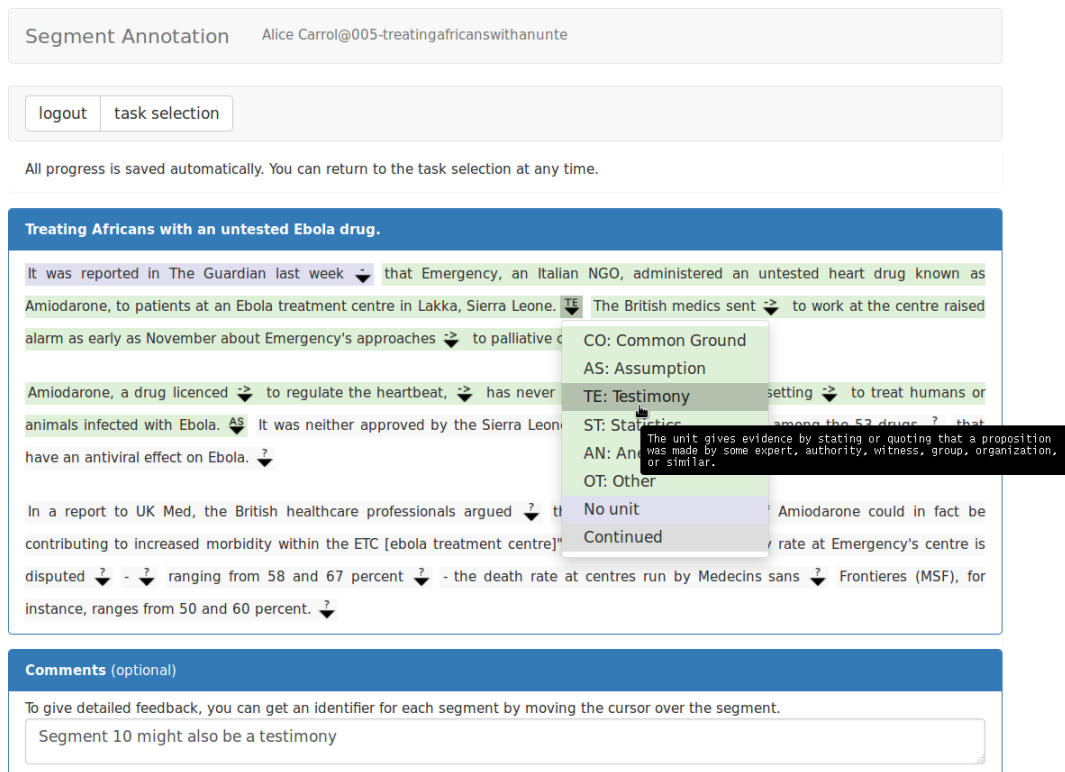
Segment Annotation Alice Carrol@005-treatingafricanswithanunte

logout task selection

All progress is saved automatically. You can return to the task selection at any time.

Treating Africans with an untested Ebola drug.

It was reported in The Guardian last week that Emergency, an Italian NGO, administered an untested heart drug known as Amiodarone, to patients at an Ebola treatment centre in Lakka, Sierra Leone. TE The British medics sent to work at the centre raised alarm as early as November about Emergency's approaches to palliative c

Amiodarone, a drug licenced to regulate the heartbeat, has never setting to treat humans or animals infected with Ebola. AS It was neither approved by the Sierra Leon among the 53 drugs ? that have an antiviral effect on Ebola. ?

In a report to UK Med, the British healthcare professionals argued ? th Amiodarone could in fact be contributing to increased morbidity within the ETC [ebola treatment centre]" y rate at Emergency's centre is disputed ? - ? ranging from 58 and 67 percent ? - the death rate at centres run by Medecins sans ? Frontieres (MSF), for instance, ranges from 50 and 60 percent. ?

CO: Common Ground
AS: Assumption
TE: Testimony
ST: Statistics
AN: Ane
OT: Other
No unit
Continued

The unit gives evidence by stating or quoting that a proposition was made by some expert, authority, witness, group, organization, or similar.

Comments (optional)

To give detailed feedback, you can get an identifier for each segment by moving the cursor over the segment.

Segment 10 might also be a testimony